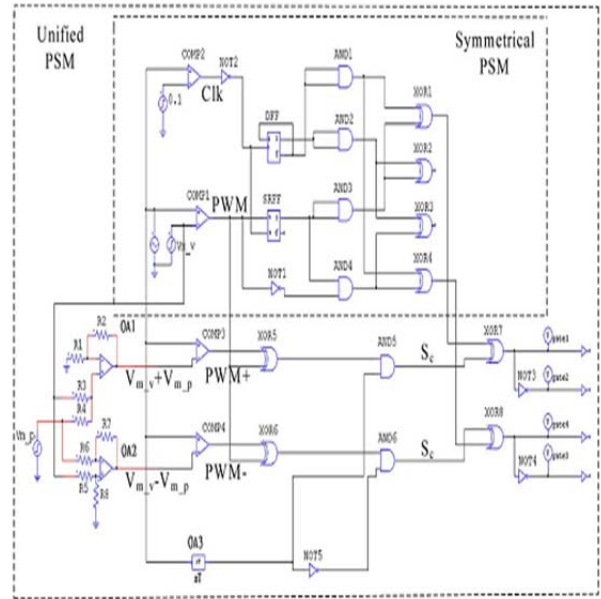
Unified PSM

Symmetrical PSM

COMP2
NOT2
0.1
Clk
AND1
XOR1
DFF
AND2
XOR2
COMP1
PWM
SRFF
AND3
XOR3
Vm_v
NOT1
AND4
XOR4
R2
OA1
R1
COMP3
XOR5
AND5
$S_c$
XOR7
gate1
R3
$V_{m\_v}+V_{m\_p}$
PWM+
NOT3
gate2
R4
R7
Vm_p
R6
COMP4
XOR6
AND6
$S_c$
XOR8
gate4
OA2
R5
R8
$V_{m\_v}-V_{m\_p}$
PWM-
NOT4
gate3
OA3
NOT5